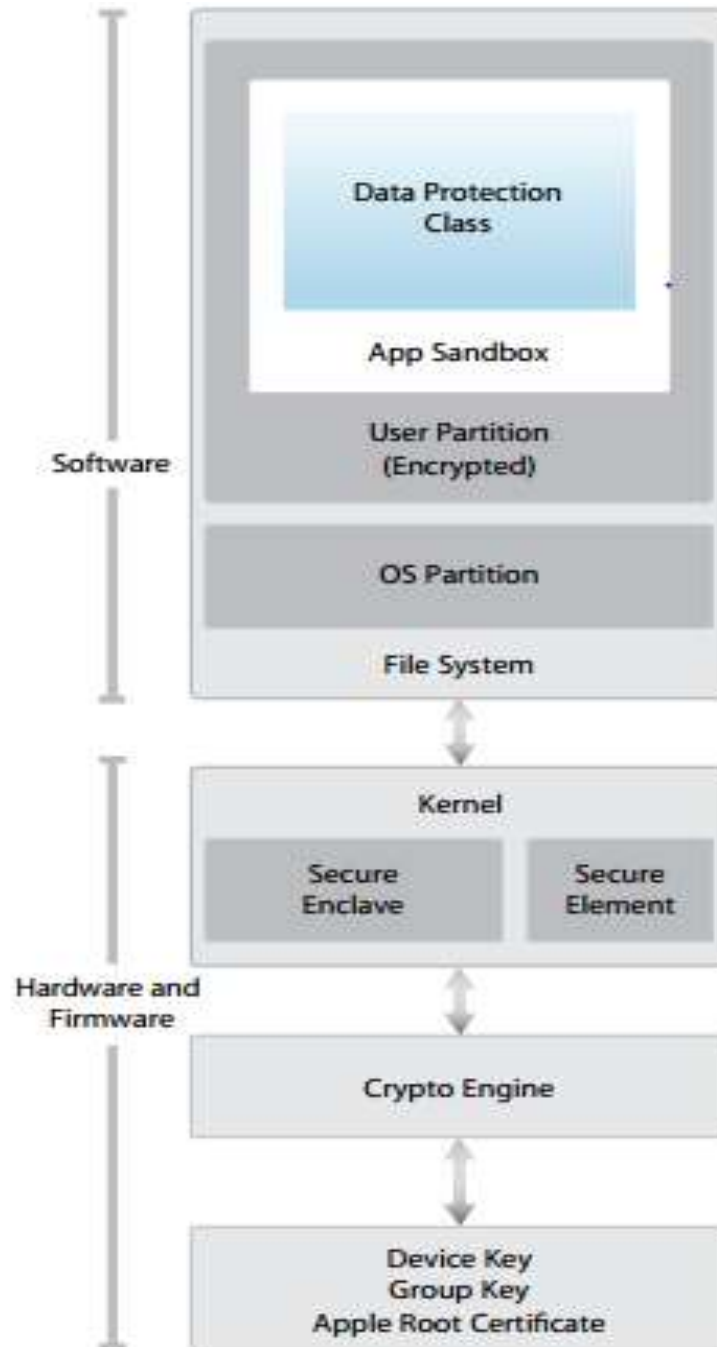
Software

Data Protection Class

App Sandbox

User Partition (Encrypted)

OS Partition

File System

Hardware and Firmware

Kernel

Secure Enclave

Secure Element

Crypto Engine

Device Key
Group Key
Apple Root Certificate